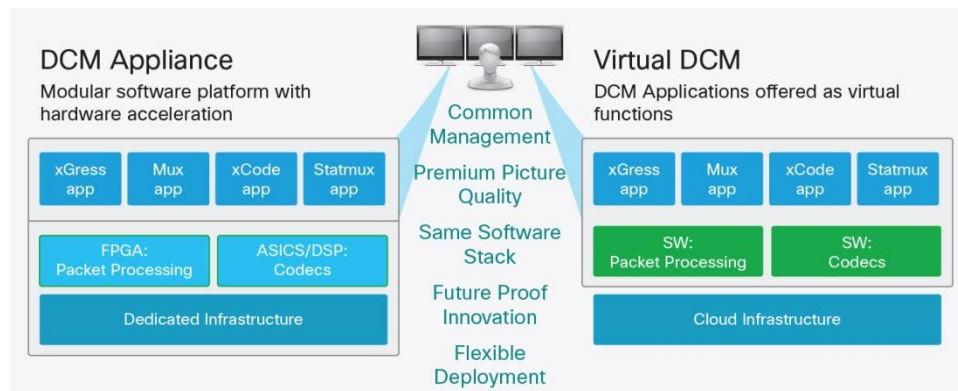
DCM Appliance
Modular software platform with hardware acceleration

xGress app
Mux app
xCode app
Statmux app

FPGA: Packet Processing
ASICS/DSP: Codecs

Dedicated Infrastructure

Common Management
Premium Picture Quality
Same Software Stack
Future Proof Innovation
Flexible Deployment

Virtual DCM
DCM Applications offered as virtual functions

xGress app
Mux app
xCode app
Statmux app

SW: Packet Processing
SW: Codecs

Cloud Infrastructure